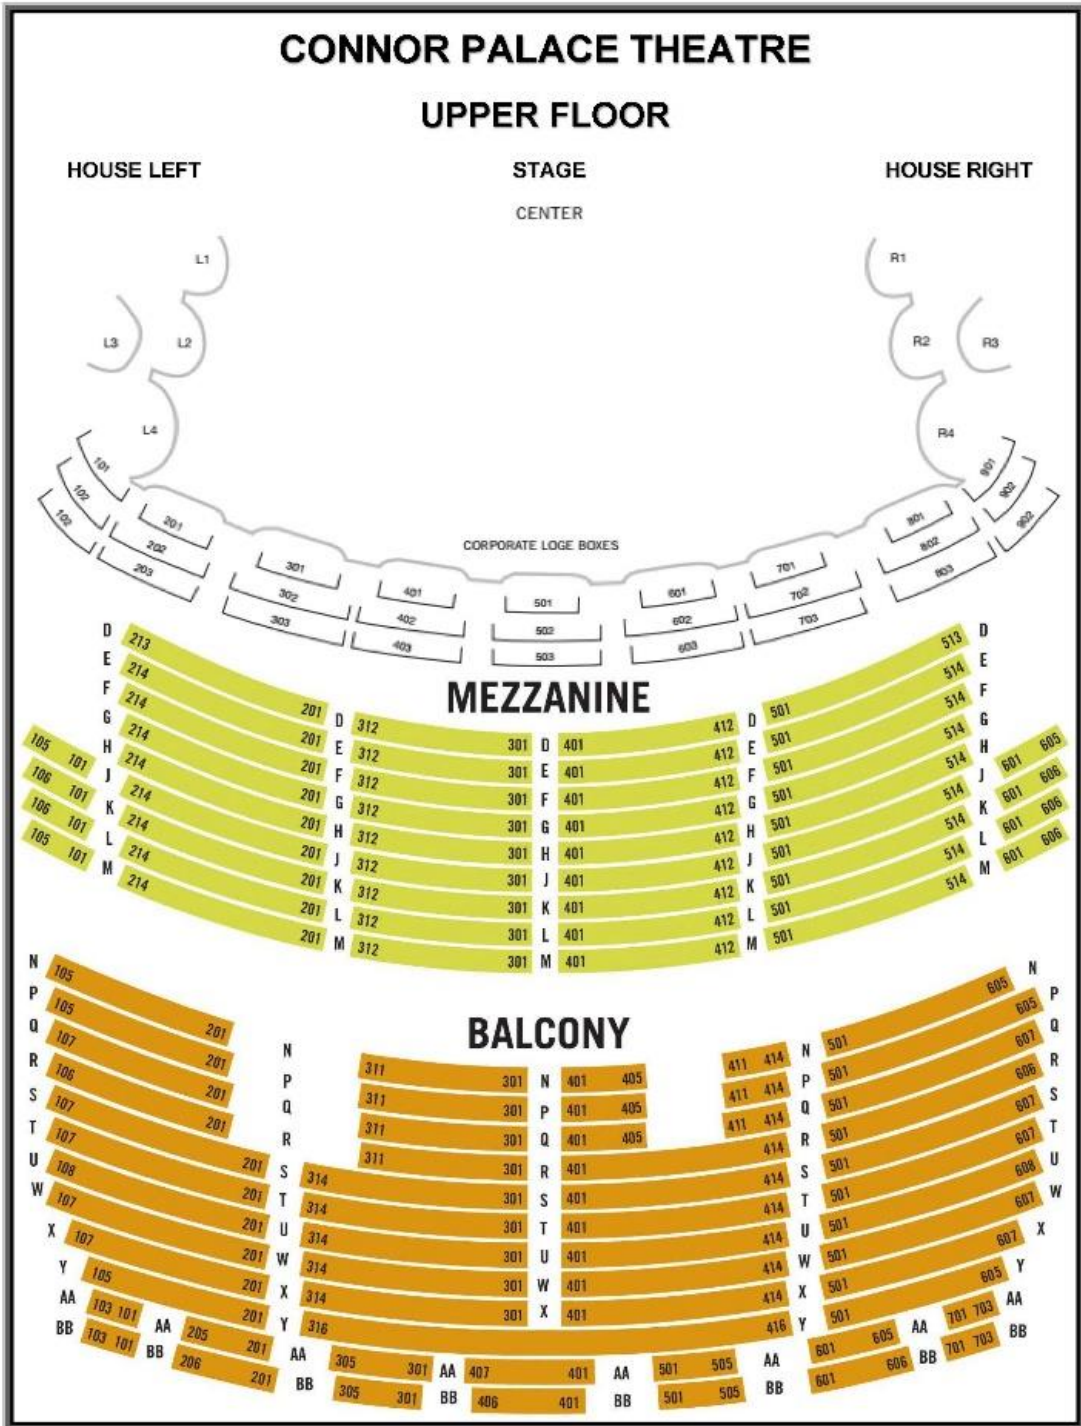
CONNOR PALACE THEATRE

UPPER FLOOR

HOUSE LEFT

STAGE

HOUSE RIGHT

CENTER

L1 L2 L3 L4

R1 R2 R3 R4

101 102 102

201 202 203

301 302 303

401 402 403

CORPORATE LOGE BOXES

501 502 503

601 602 603

701 702 703

801 802 803

901 902 902

MEZZANINE

| | | | | | | | | | | | | | | |
|---|---|---|---|---|---|---|---|---|---|---|---|---|---|---|
| D | 213 | | | | | | | | | | | | 513 | D |
| E | 214 | | | | | | | | | | | | 514 | E |
| F | 214 | | | | | | | | | | | | 514 | F |
| G | 214 | 201 | D | 312 | 301 | D | 401 | 412 | D | 501 | | | 514 | G |
| H | 214 | 201 | E | 312 | 301 | E | 401 | 412 | E | 501 | | | 514 | H |
| J | 214 | 201 | F | 312 | 301 | F | 401 | 412 | F | 501 | | | 514 | J |
| K | 214 | 201 | G | 312 | 301 | G | 401 | 412 | G | 501 | | | 514 | K |
| L | 214 | 201 | H | 312 | 301 | H | 401 | 412 | H | 501 | | | 514 | L |
| M | 214 | 201 | J | 312 | 301 | J | 401 | 412 | J | 501 | | | 514 | M |
| | | 201 | K | 312 | 301 | K | 401 | 412 | K | 501 | | | | |
| | | 201 | L | 312 | 301 | L | 401 | 412 | L | 501 | | | | |
| | | 201 | M | 312 | 301 | M | 401 | 412 | M | 501 | | | | |

105 101
106 101
106 101
105 101

601 605
601 606
601 606
601 606

BALCONY

N 105
P 105 201
Q 107 201
R 106 201
S 107 201
T 107 201
U 108 201
W 107 201
X 107 201
Y 105 201
AA 103 101
BB 103 101
AA 205 201
BB 206 201

N 311 301 N 401 405
P 311 301 P 401 405
Q 311 301 Q 401 405
R 311 301 R 401 414
S 314 301 S 401 414
T 314 301 T 401 414
U 314 301 U 401 414
W 314 301 W 401 414
X 314 301 X 401 414
Y 316 416
AA 305 301 AA 407 401 AA
BB 305 301 BB 406 401 BB
501 505 AA
501 505 BB

411 414 N
411 414 P
411 414 Q

N 501 605
P 501 605 P
Q 501 607 Q
R 501 606 R
S 501 607 S
T 501 607 T
U 501 608 U
W 501 607 W
X 501 607 X
Y 501 605 Y
601 605 AA
601 606 BB
701 703 AA
701 703 BB